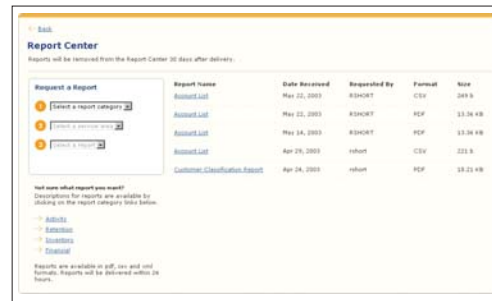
Back

Report Center

Reports will be removed from the Report Center 30 days after delivery.

Request a Report

1 Select a report category

2 Select a service area

3 Select a report

Not sure what report you want?
Descriptions for reports are available by clicking on the report category links below.

Activity
Retention
Inventory
Financial

Reports are available in pdf, csv and xml formats. Reports will be delivered within 24 hours.

| Report Name | Date Received | Requested By | Format | Size |
|---|---|---|---|---|
| Account List | May 22, 2003 | RSHORT | CSV | 349 b |
| Account List | May 22, 2003 | RSHORT | PDF | 13.36 KB |
| Account List | May 14, 2003 | RSHORT | PDF | 13.36 KB |
| Account List | Apr 29, 2003 | rshort | CSV | 221 b |
| Customer Classification Report | Apr 24, 2003 | rshort | PDF | 18.21 KB |